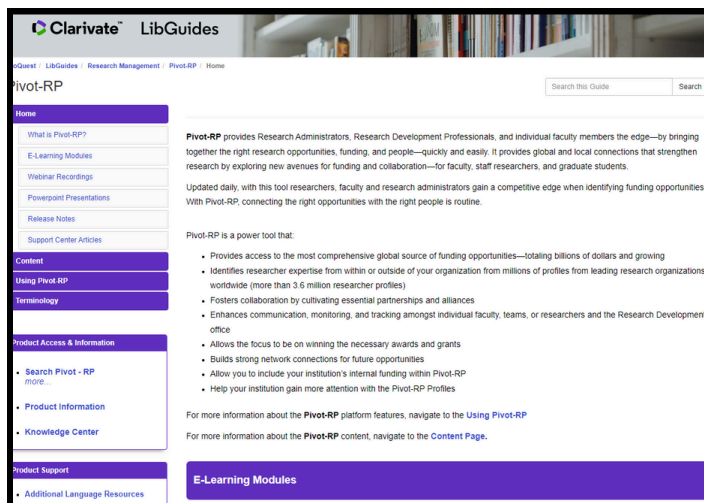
Clarivate™ LibGuides

oQuest / LibGuides / Research Management / Pivot-RP / Home

ivot-RP

Search this Guide
Search

Home
What is Pivot-RP?
E-Learning Modules
Webinar Recordings
Powerpoint Presentations
Release Notes
Support Center Articles
Content
Using Pivot-RP
Terminology

Product Access & Information
• Search Pivot - RP
more...
• Product Information
• Knowledge Center

Product Support
• Additional Language Resources

Pivot-RP provides Research Administrators, Research Development Professionals, and individual faculty members the edge—by bringing together the right research opportunities, funding, and people—quickly and easily. It provides global and local connections that strengthen research by exploring new avenues for funding and collaboration—for faculty, staff researchers, and graduate students.

Updated daily, with this tool researchers, faculty and research administrators gain a competitive edge when identifying funding opportunities With Pivot-RP, connecting the right opportunities with the right people is routine.

Pivot-RP is a power tool that:

• Provides access to the most comprehensive global source of funding opportunities—totaling billions of dollars and growing
• Identifies researcher expertise from within or outside of your organization from millions of profiles from leading research organizations worldwide (more than 3.6 million researcher profiles)
• Fosters collaboration by cultivating essential partnerships and alliances
• Enhances communication, monitoring, and tracking amongst individual faculty, teams, or researchers and the Research Development office
• Allows the focus to be on winning the necessary awards and grants
• Builds strong network connections for future opportunities
• Allow you to include your institution's internal funding within Pivot-RP
• Help your institution gain more attention with the Pivot-RP Profiles

For more information about the Pivot-RP platform features, navigate to the Using Pivot-RP

For more information about the Pivot-RP content, navigate to the Content Page.

E-Learning Modules